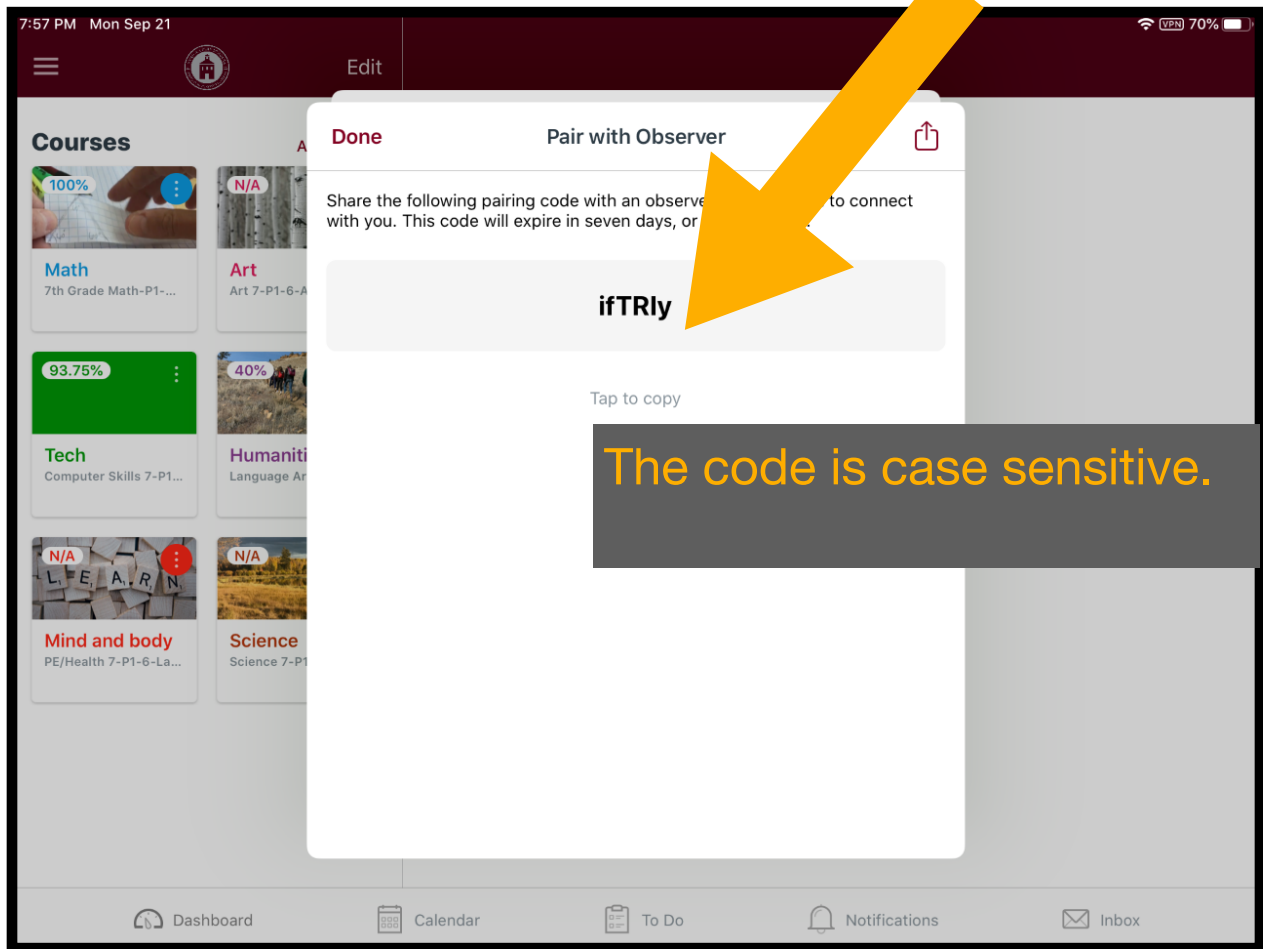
7:57 PM Mon Sep 21

VPN 70%

Edit

Courses

A

100%

Math

7th Grade Math-P1-...

N/A

Art

Art 7-P1-6-A

93.75%

Tech

Computer Skills 7-P1...

40%

Humaniti

Language Ar

N/A

L E A R N

Mind and body

PE/Health 7-P1-6-La...

N/A

Science

Science 7-P1

Done

Pair with Observer

Share the following pairing code with an observer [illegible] to connect with you. This code will expire in seven days, or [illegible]

ifTRly

Tap to copy

The code is case sensitive.

Dashboard

Calendar

To Do

Notifications

Inbox